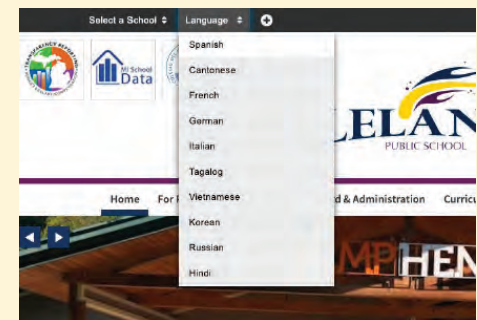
Select a School ⇕ Language ⇕

Spanish
Cantonese
French
German
Italian
Tagalog
Vietnamese
Korean
Russian
Hindi

TRANSPARENCY REPORTING

MI School Data

LELAN

PUBLIC SCHOOL

Home For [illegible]

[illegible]d & Administration Curricu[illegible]

MP HEN